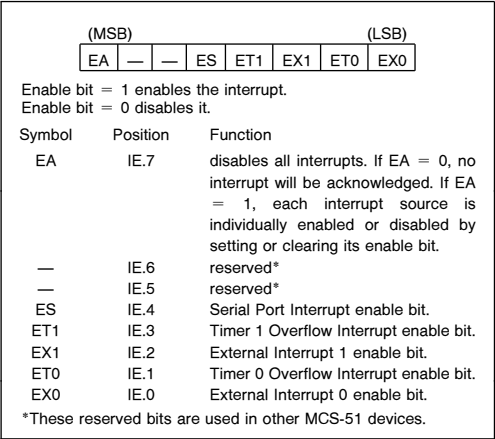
(MSB) (LSB)

| EA | — | — | ES | ET1 | EX1 | ET0 | EX0 |
|---|---|---|---|---|---|---|---|

Enable bit = 1 enables the interrupt.
Enable bit = 0 disables it.

| Symbol | Position | Function |
|---|---|---|
| EA | IE.7 | disables all interrupts. If EA = 0, no interrupt will be acknowledged. If EA = 1, each interrupt source is individually enabled or disabled by setting or clearing its enable bit. |
| — | IE.6 | reserved* |
| — | IE.5 | reserved* |
| ES | IE.4 | Serial Port Interrupt enable bit. |
| ET1 | IE.3 | Timer 1 Overflow Interrupt enable bit. |
| EX1 | IE.2 | External Interrupt 1 enable bit. |
| ET0 | IE.1 | Timer 0 Overflow Interrupt enable bit. |
| EX0 | IE.0 | External Interrupt 0 enable bit. |

*These reserved bits are used in other MCS-51 devices.